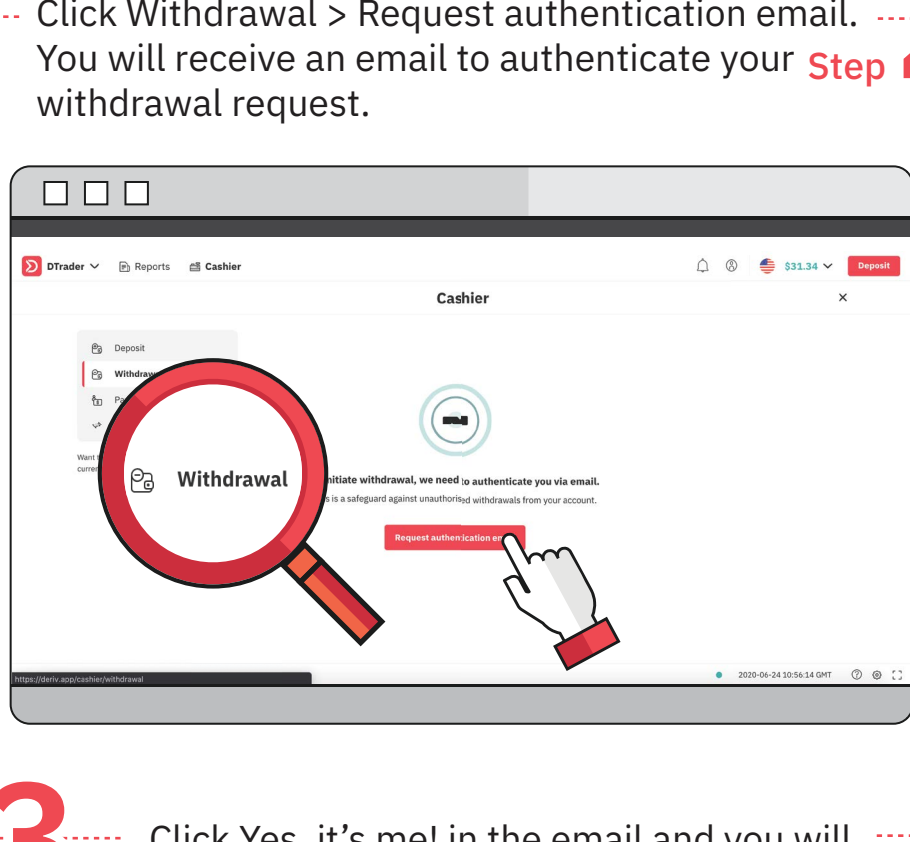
Click Withdrawal > Request authentication email. You will receive an email to authenticate your withdrawal request.

Step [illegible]

DTrader Reports Cashier

$31.34 Deposit

Cashier

Deposit

Withdraw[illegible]

Pa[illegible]

Want t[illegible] curren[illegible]

Withdrawal

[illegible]nitiate withdrawal, we need to authenticate you via email.

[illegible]s is a safeguard against unauthorised withdrawals from your account.

Request authentication e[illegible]

https://deriv.app/cashier/withdrawal

2020-06-24 10:56:14 GMT

3

Click Yes, it's me! in the email and you will